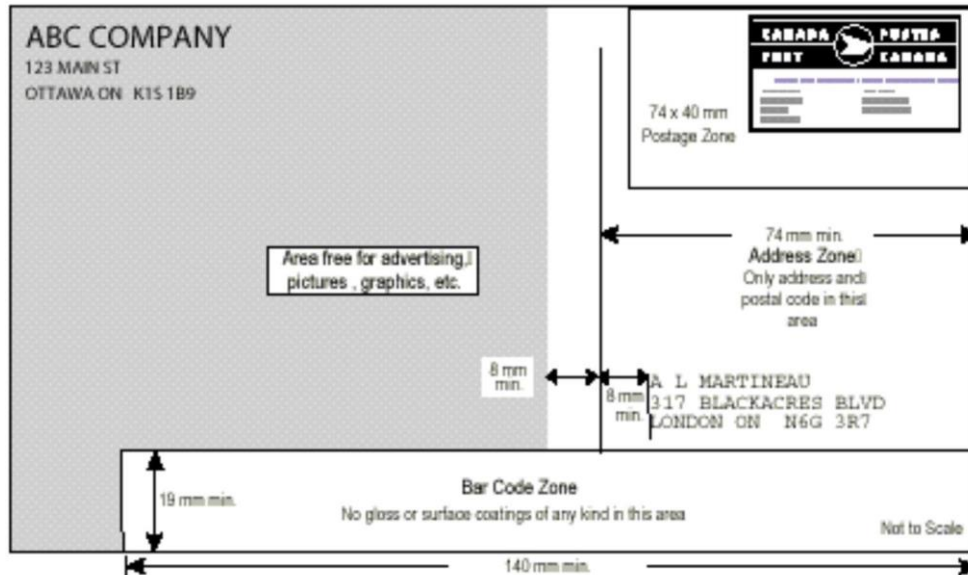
ABC COMPANY
123 MAIN ST
OTTAWA ON K1S 1B9

CANADA POSTES
POST CANADA

74 x 40 mm
Postage Zone

74 mm min.
Address Zone
Only address and postal code in this area

Area free for advertising, pictures , graphics, etc.

8 mm min.

8 mm min.

A L MARTINEAU
317 BLACKACRES BLVD
LONDON ON N6G 3R7

19 mm min.

Bar Code Zone
No gloss or surface coatings of any kind in this area

Not to Scale

140 mm min.